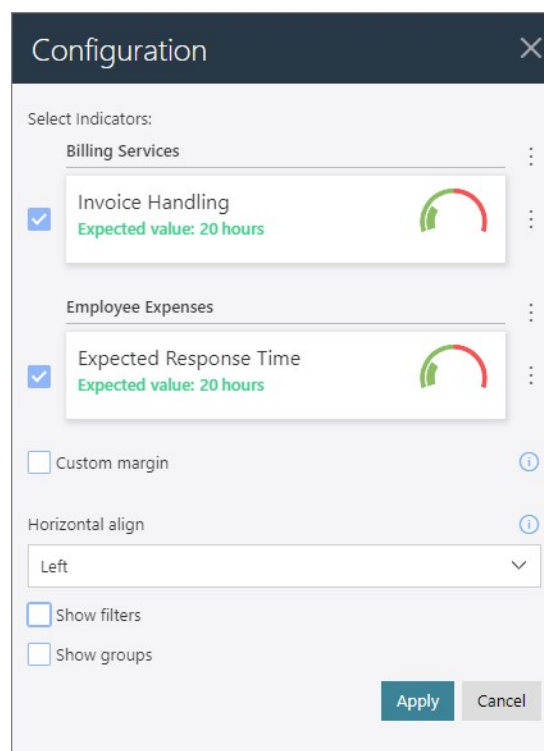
Configuration

Select Indicators:

Billing Services

Invoice Handling
Expected value: 20 hours

Employee Expenses

Expected Response Time
Expected value: 20 hours

Custom margin

Horizontal align

Left

Show filters

Show groups

Apply Cancel